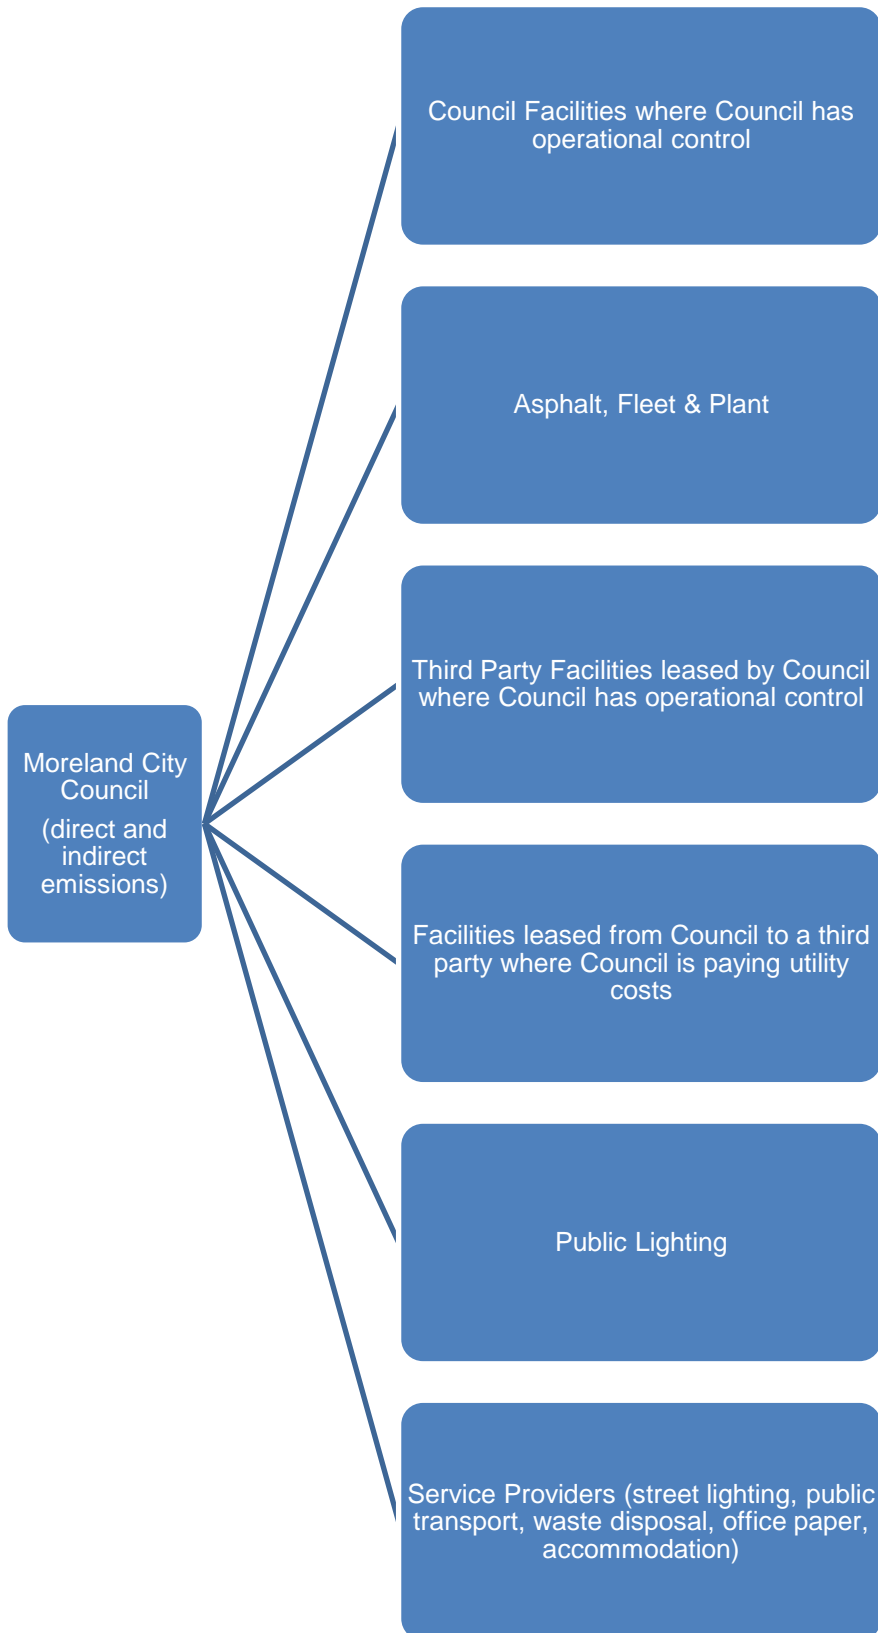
Moreland City Council

(direct and indirect emissions)

Council Facilities where Council has operational control

Asphalt, Fleet & Plant

Third Party Facilities leased by Council where Council has operational control

Facilities leased from Council to a third party where Council is paying utility costs

Public Lighting

Service Providers (street lighting, public transport, waste disposal, office paper, accommodation)